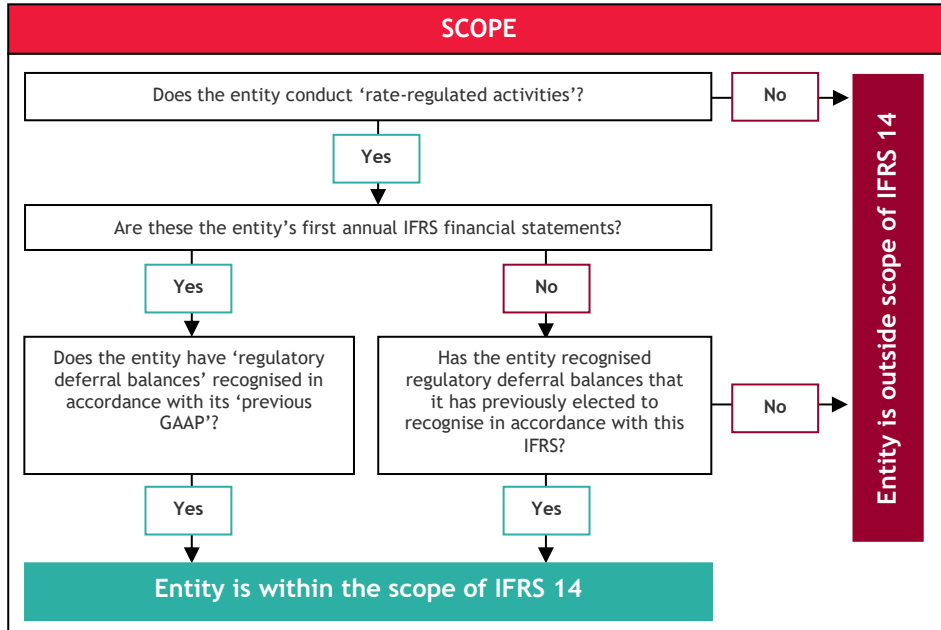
SCOPE

Does the entity conduct ‘rate-regulated activities’?

No

Yes

Are these the entity’s first annual IFRS financial statements?

Yes

No

Does the entity have ‘regulatory deferral balances’ recognised in accordance with its ‘previous GAAP’?

Has the entity recognised regulatory deferral balances that it has previously elected to recognise in accordance with this IFRS?

No

Yes

Yes

Entity is within the scope of IFRS 14

Entity is outside scope of IFRS 14